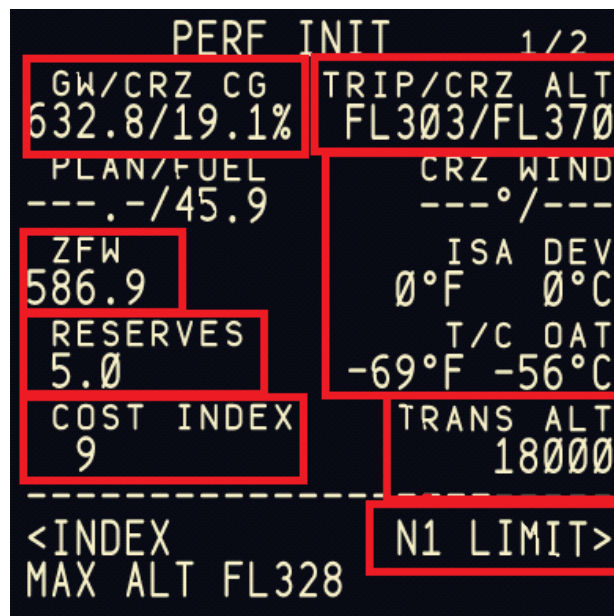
PERF INIT 1/2

GW/CRZ CG
632.8/19.1%

TRIP/CRZ ALT
FL303/FL370

PLAN/FUEL
---.-/45.9

CRZ WIND
---°/---

ZFW
586.9

ISA DEV
Ø°F Ø°C

RESERVES
5.Ø

T/C OAT
-69°F -56°C

COST INDEX
9

TRANS ALT
18ØØØ

<INDEX
MAX ALT FL328

N1 LIMIT>